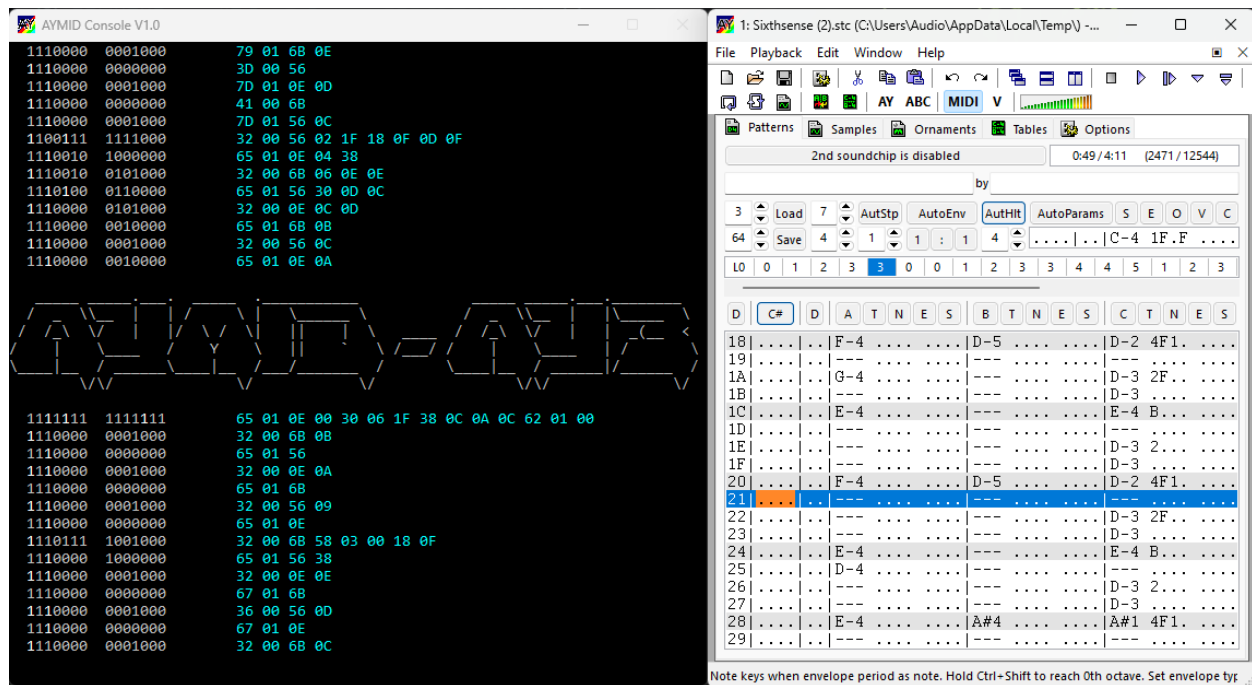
AYMID Console V1.0

1110000 0001000 79 01 6B 0E
1110000 0000000 3D 00 56
1110000 0001000 7D 01 0E 0D
1110000 0000000 41 00 6B
1110000 0001000 7D 01 56 0C
1100111 1111000 32 00 56 02 1F 18 0F 0D 0F
1110010 1000000 65 01 0E 04 38
1110010 0101000 32 00 6B 06 0E 0E
1110100 0110000 65 01 56 30 0D 0C
1110000 0101000 32 00 0E 0C 0D
1110000 0010000 65 01 6B 0B
1110000 0001000 32 00 56 0C
1110000 0010000 65 01 0E 0A

1111111 1111111 65 01 0E 00 30 06 1F 38 0C 0A 0C 62 01 00
1110000 0001000 32 00 6B 0B
1110000 0000000 65 01 56
1110000 0001000 32 00 0E 0A
1110000 0000000 65 01 6B
1110000 0001000 32 00 56 09
1110000 0000000 65 01 0E
1110111 1001000 32 00 6B 58 03 00 18 0F
1110000 1000000 65 01 56 38
1110000 0001000 32 00 0E 0E
1110000 0000000 67 01 6B
1110000 0001000 36 00 56 0D
1110000 0000000 67 01 0E
1110000 0001000 32 00 6B 0C

1: Sixthsense (2).stc (C:\Users\Audio\AppData\Local\Temp\) -...
File Playback Edit Window Help
AY ABC MIDI V
Patterns Samples Ornaments Tables Options
2nd soundchip is disabled 0:49 / 4:11 (2471 / 12544)
by
3 Load 7 AutStp AutoEnv AutHlt AutoParams S E O V C
64 Save 4 1 1 : 1 4 ....|..|C-4 1F.F ....
L0 0 1 2 3 3 0 0 1 2 3 3 4 4 5 1 2 3
D C# D A T N E S B T N E S C T N E S
18|....|..|F-4 .... ....|D-5 .... ....|D-2 4F1. ....
19|....|..|--- .... ....|--- .... ....|--- .... ....
1A|....|..|G-4 .... ....|--- .... ....|D-3 2F.. ....
1B|....|..|--- .... ....|--- .... ....|D-3 .... ....
1C|....|..|E-4 .... ....|--- .... ....|E-4 B... ....
1D|....|..|--- .... ....|--- .... ....|--- .... ....
1E|....|..|--- .... ....|--- .... ....|D-3 2... ....
1F|....|..|--- .... ....|--- .... ....|D-3 .... ....
20|....|..|F-4 .... ....|D-5 .... ....|D-2 4F1. ....
21|....|..|--- .... ....|--- .... ....|--- .... ....
22|....|..|--- .... ....|--- .... ....|D-3 2F.. ....
23|....|..|--- .... ....|--- .... ....|D-3 .... ....
24|....|..|E-4 .... ....|--- .... ....|E-4 B... ....
25|....|..|D-4 .... ....|--- .... ....|--- .... ....
26|....|..|--- .... ....|--- .... ....|D-3 2... ....
27|....|..|--- .... ....|--- .... ....|D-3 .... ....
28|....|..|E-4 .... ....|A#4 .... ....|A#1 4F1. ....
29|....|..|--- .... ....|--- .... ....|--- .... ....
Note keys when envelope period as note. Hold Ctrl+Shift to reach 0th octave. Set envelope typ